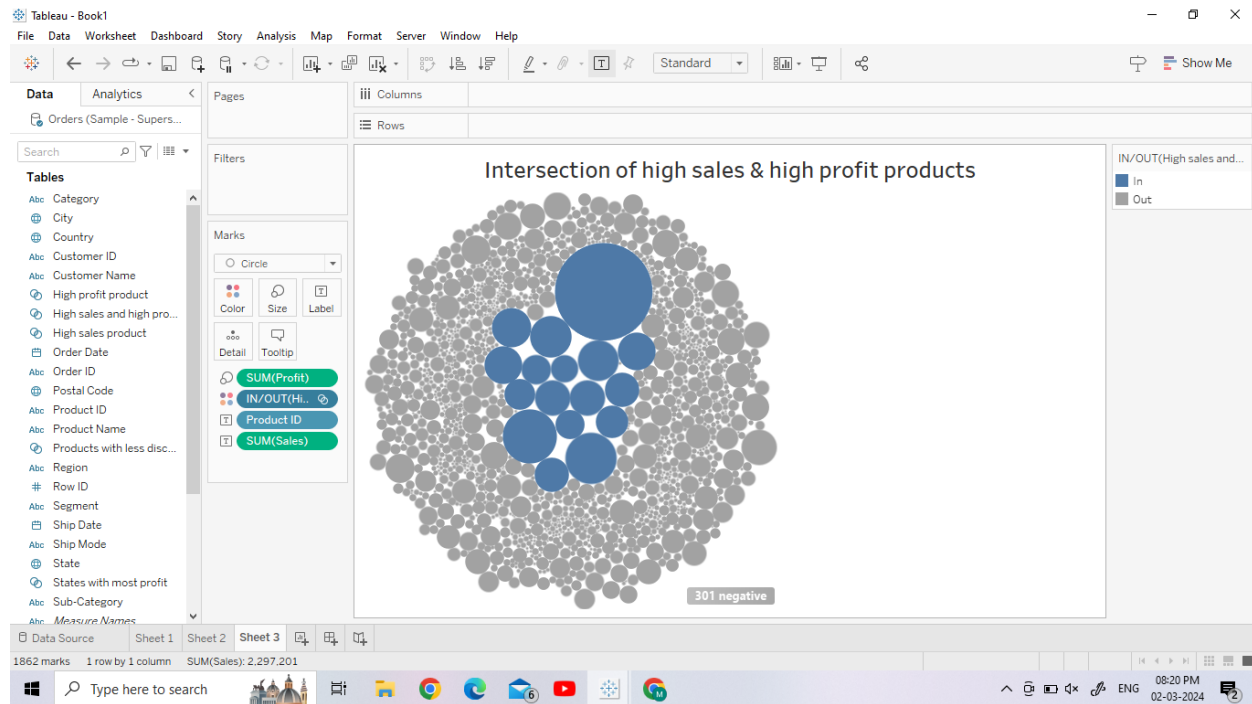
Tableau - Book1

File Data Worksheet Dashboard Story Analysis Map Format Server Window Help

Standard

Show Me

Data Analytics

Orders (Sample - Supers...

Search

Tables

Abc Category
City
Country
Abc Customer ID
Abc Customer Name
High profit product
High sales and high pro...
High sales product
Order Date
Abc Order ID
Postal Code
Abc Product ID
Abc Product Name
Products with less disc...
Abc Region
# Row ID
Abc Segment
Ship Date
Abc Ship Mode
State
States with most profit
Abc Sub-Category
Abc Measure Names

Pages

Columns

Rows

Filters

Marks

Circle

Color Size Label

Detail Tooltip

SUM(Profit)
IN/OUT(Hi...
Product ID
SUM(Sales)

Intersection of high sales & high profit products

301 negative

IN/OUT(High sales and...
In
Out

Data Source Sheet 1 Sheet 2 Sheet 3

1862 marks 1 row by 1 column SUM(Sales): 2,297,201

Type here to search

ENG 08:20 PM 02-03-2024